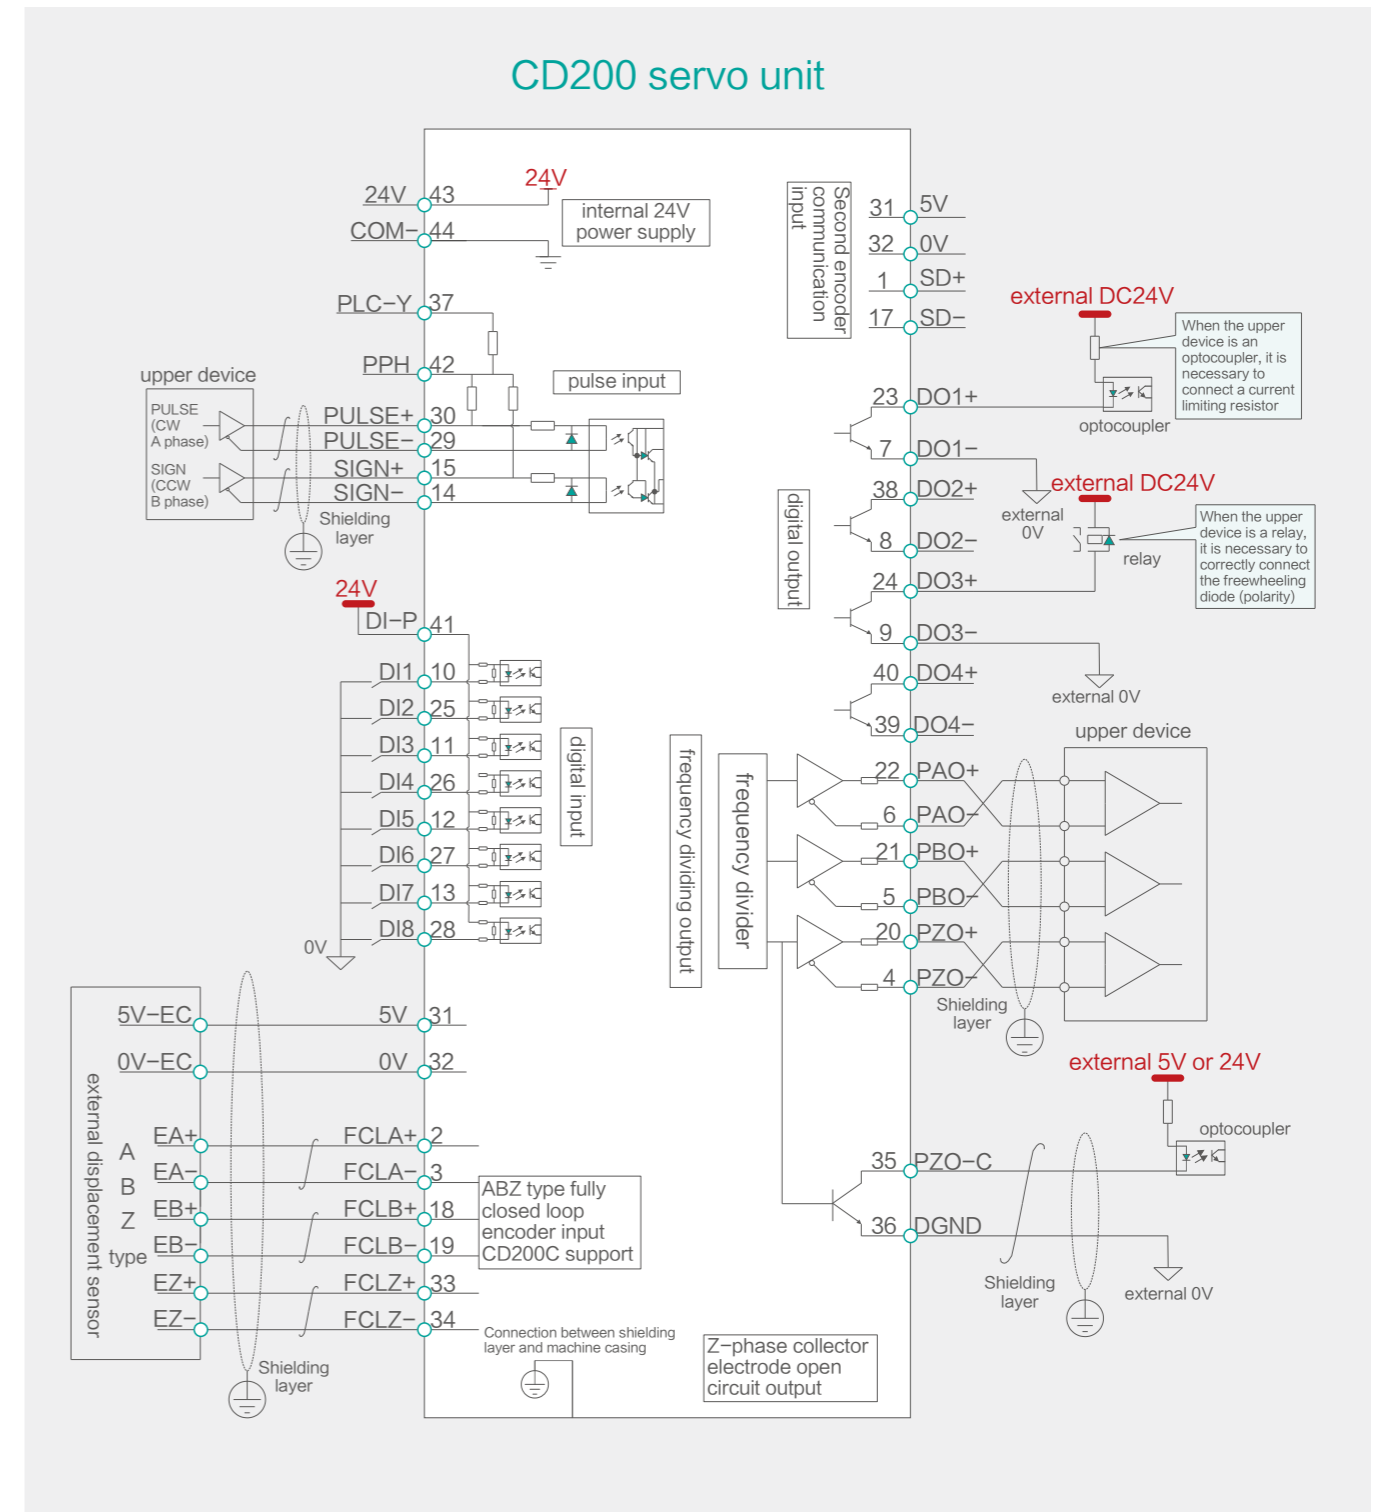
CD200 servo unit

24V 43
24V
COM− 44
internal 24V power supply
PLC−Y 37
PPH 42
pulse input
upper device
PULSE (CW A phase)
SIGN (CCW B phase)
PULSE+ 30
PULSE− 29
SIGN+ 15
SIGN− 14
Shielding layer
24V
DI−P 41
DI1 10
DI2 25
DI3 11
DI4 26
DI5 12
DI6 27
DI7 13
DI8 28
0V
digital input

Second encoder communication input
31 5V
32 0V
1 SD+
17 SD−
external DC24V
When the upper device is an optocoupler, it is necessary to connect a current limiting resistor
optocoupler
23 DO1+
7 DO1−
external 0V
external DC24V
When the upper device is a relay, it is necessary to correctly connect the freewheeling diode (polarity)
relay
digital output
38 DO2+
8 DO2−
24 DO3+
9 DO3−
40 DO4+
39 DO4−
external 0V
upper device
frequency dividing output
frequency divider
22 PAO+
6 PAO−
21 PBO+
5 PBO−
20 PZO+
4 PZO−
Shielding layer

5V−EC
0V−EC
external displacement sensor
A B Z type
EA+
EA−
EB+
EB−
EZ+
EZ−
5V 31
0V 32
FCLA+ 2
FCLA− 3
FCLB+ 18
FCLB− 19
FCLZ+ 33
FCLZ− 34
ABZ type fully closed loop encoder input CD200C support
Shielding layer
Connection between shielding layer and machine casing
Z−phase collector electrode open circuit output
external 5V or 24V
optocoupler
35 PZO−C
36 DGND
Shielding layer
external 0V